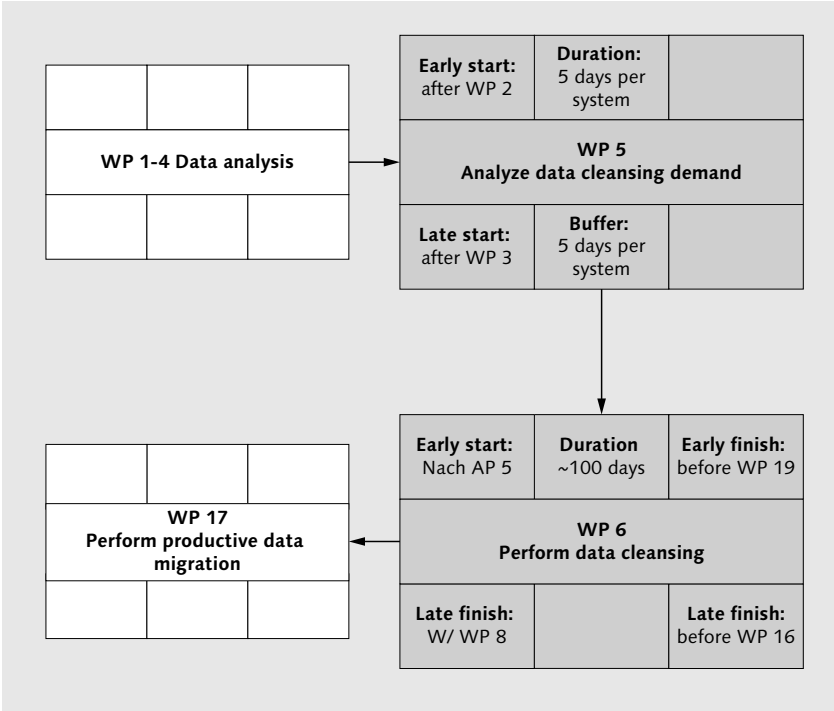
WP 1-4 Data analysis

Early start: after WP 2

Duration: 5 days per system

WP 5
Analyze data cleansing demand

Late start: after WP 3

Buffer: 5 days per system

Early start: Nach AP 5

Duration ~100 days

Early finish: before WP 19

WP 6
Perform data cleansing

Late finish: W/ WP 8

Late finish: before WP 16

WP 17
Perform productive data migration